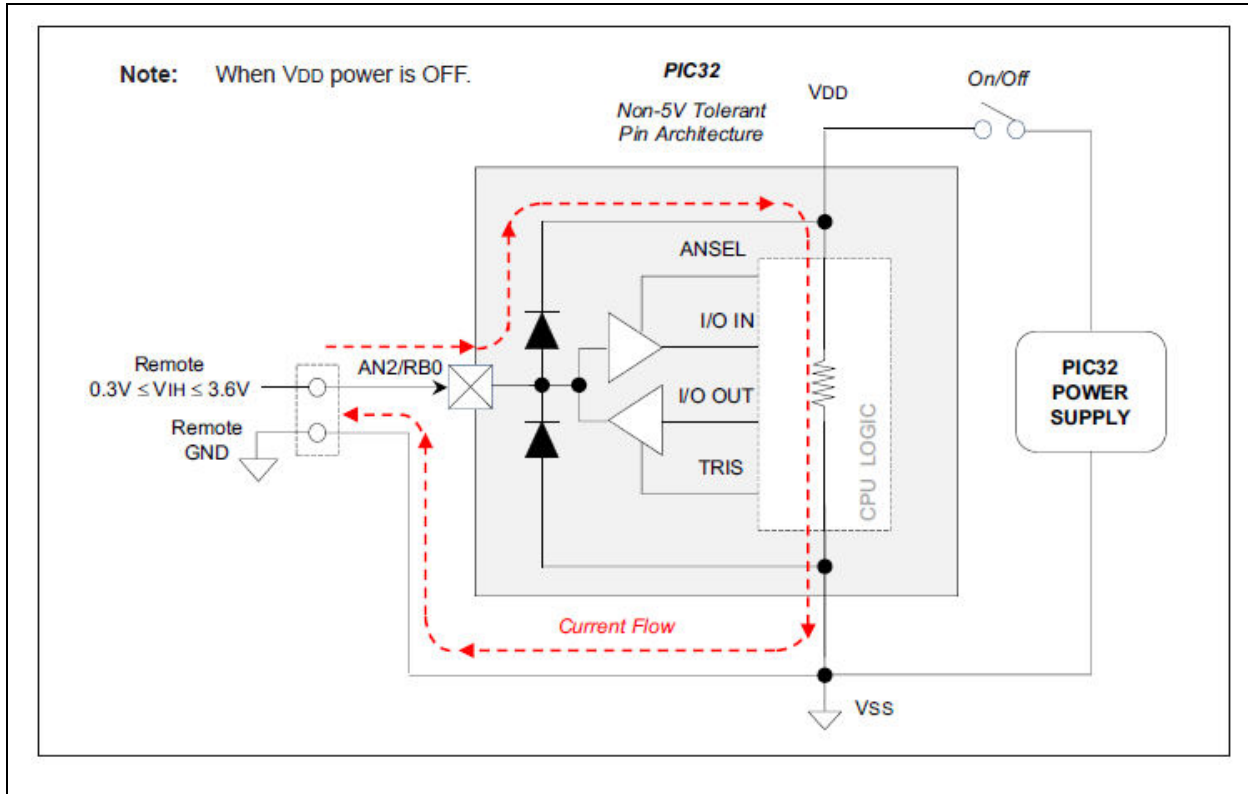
Note: When VDD power is OFF.

PIC32

Non-5V Tolerant Pin Architecture

VDD

On/Off

ANSEL

I/O IN

I/O OUT

TRIS

CPU LOGIC

Remote $0.3V \leq VIH \leq 3.6V$

AN2/RB0

Remote GND

PIC32 POWER SUPPLY

Current Flow

VSS